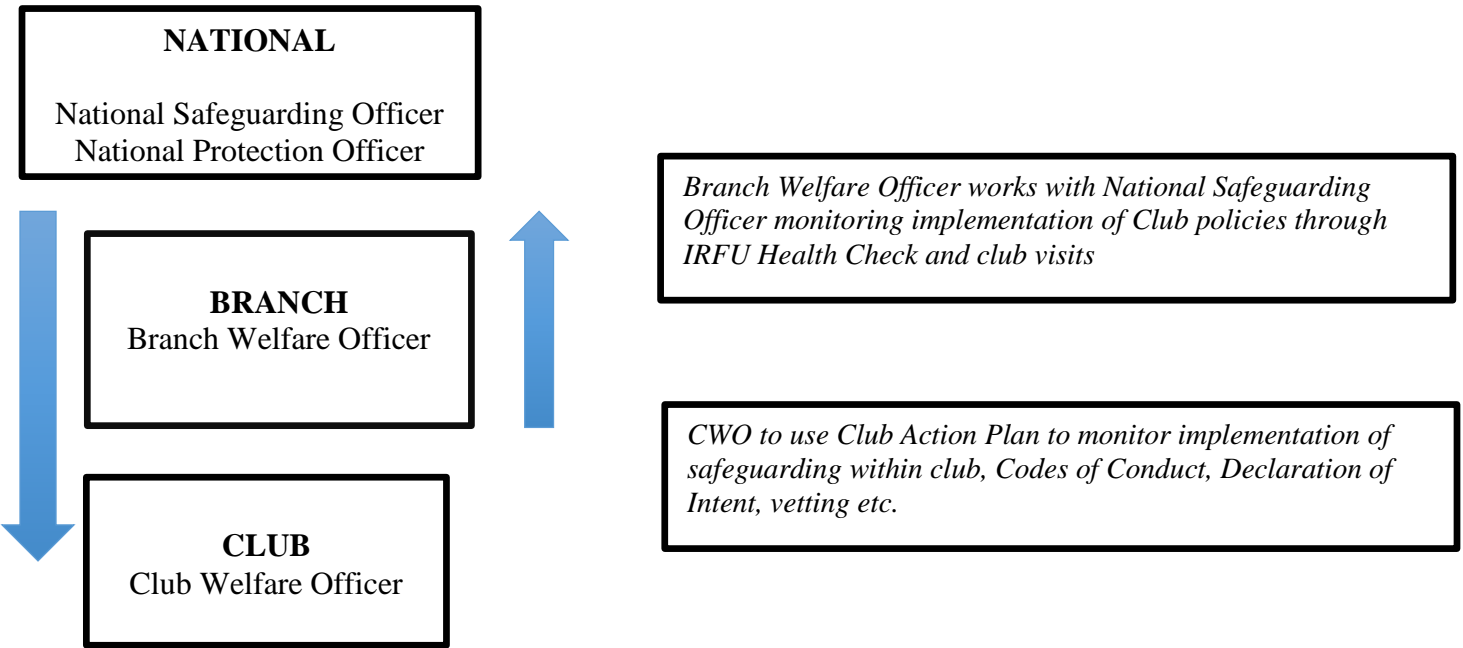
NATIONAL

National Safeguarding Officer
National Protection Officer

Branch Welfare Officer works with National Safeguarding Officer monitoring implementation of Club policies through IRFU Health Check and club visits

BRANCH
Branch Welfare Officer

CWO to use Club Action Plan to monitor implementation of safeguarding within club, Codes of Conduct, Declaration of Intent, vetting etc.

CLUB
Club Welfare Officer